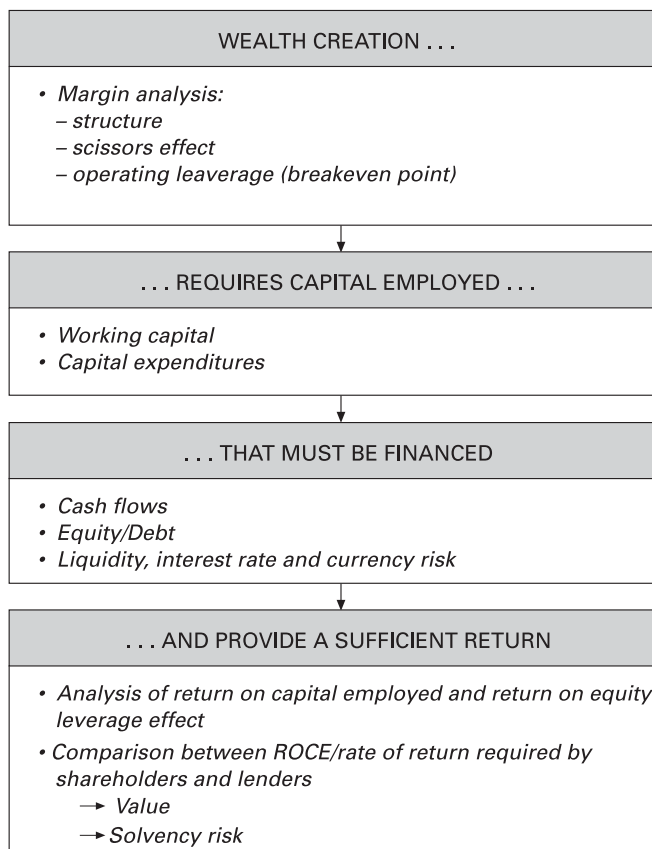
WEALTH CREATION . . .

• Margin analysis:
– structure
– scissors effect
– operating leaverage (breakeven point)

. . . REQUIRES CAPITAL EMPLOYED . . .

• Working capital
• Capital expenditures

. . . THAT MUST BE FINANCED

• Cash flows
• Equity/Debt
• Liquidity, interest rate and currency risk

. . . AND PROVIDE A SUFFICIENT RETURN

• Analysis of return on capital employed and return on equity leverage effect
• Comparison between ROCE/rate of return required by shareholders and lenders
→ Value
→ Solvency risk